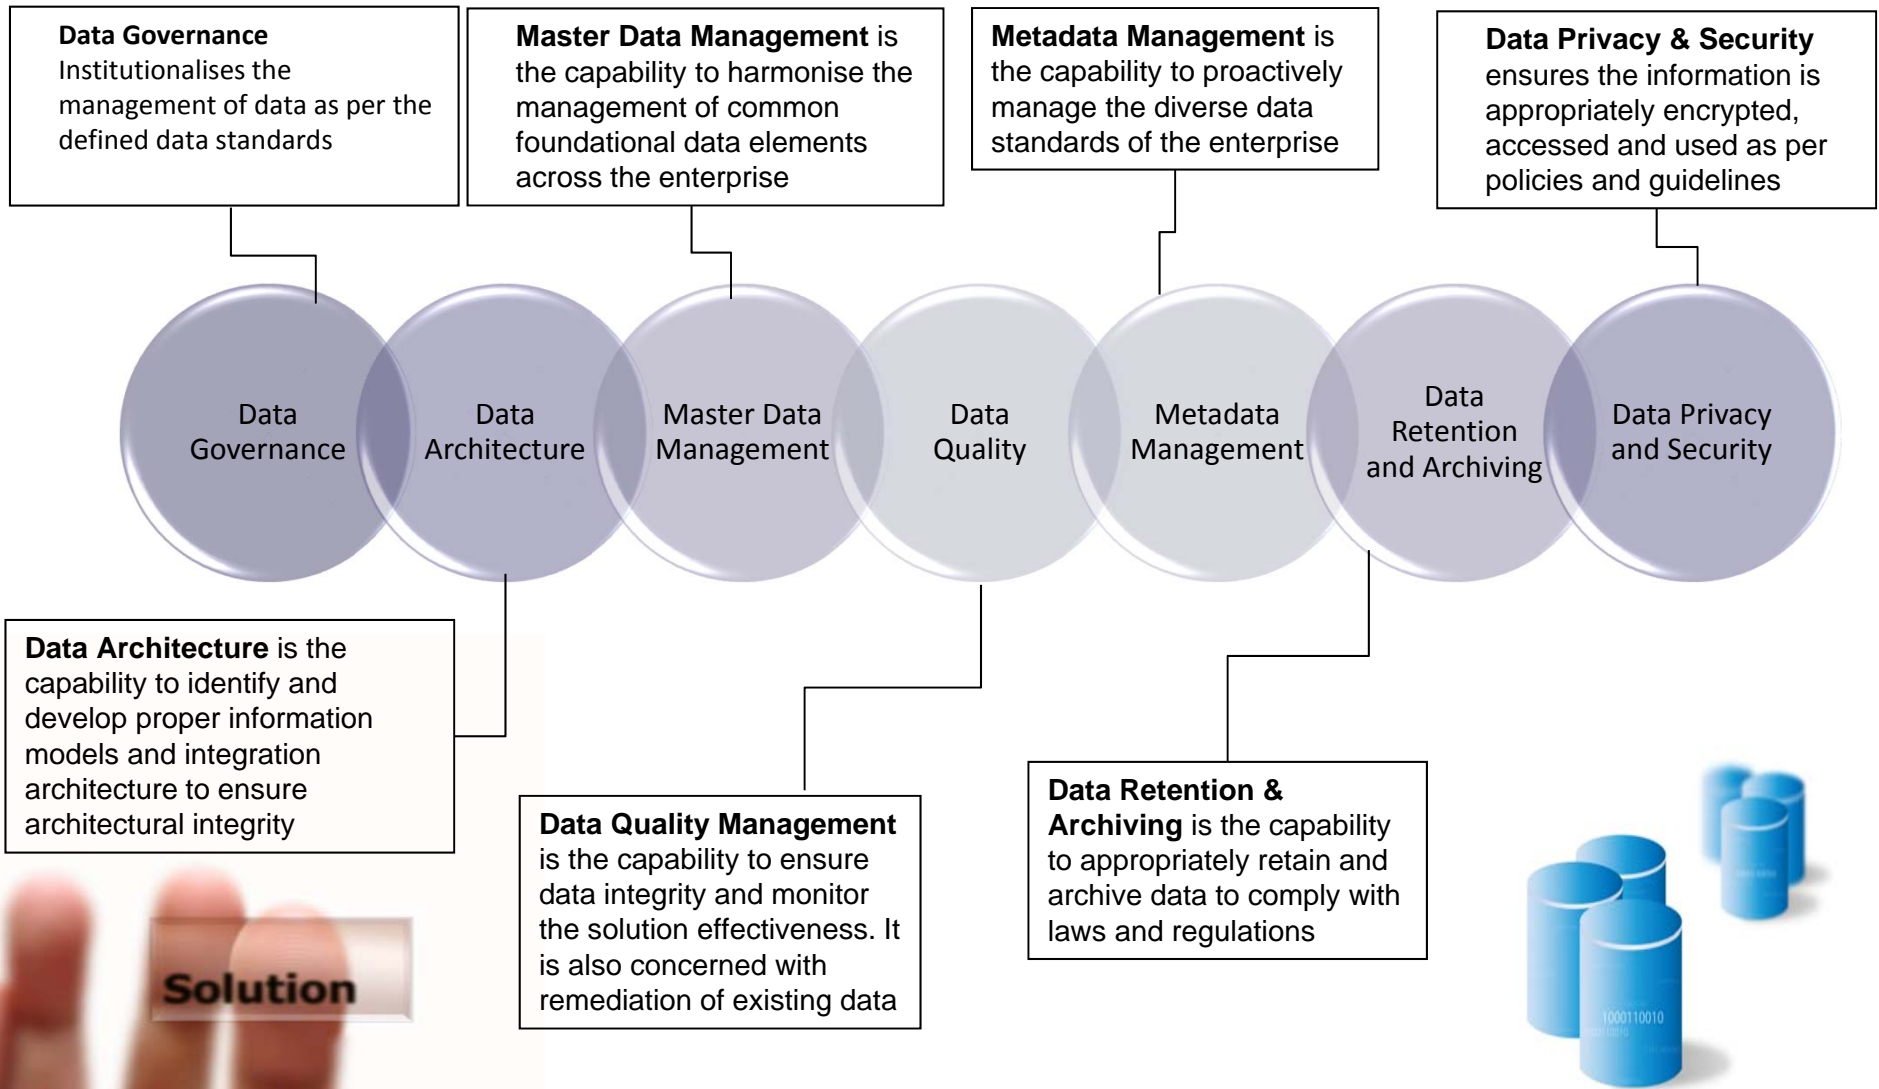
**Data Governance** Institutionalises the management of data as per the defined data standards

**Master Data Management** is the capability to harmonise the management of common foundational data elements across the enterprise

**Metadata Management** is the capability to proactively manage the diverse data standards of the enterprise

**Data Privacy & Security** ensures the information is appropriately encrypted, accessed and used as per policies and guidelines

Data Governance

Data Architecture

Master Data Management

Data Quality

Metadata Management

Data Retention and Archiving

Data Privacy and Security

**Data Architecture** is the capability to identify and develop proper information models and integration architecture to ensure architectural integrity

**Data Quality Management** is the capability to ensure data integrity and monitor the solution effectiveness. It is also concerned with remediation of existing data

**Data Retention & Archiving** is the capability to appropriately retain and archive data to comply with laws and regulations

Solution

1000110010